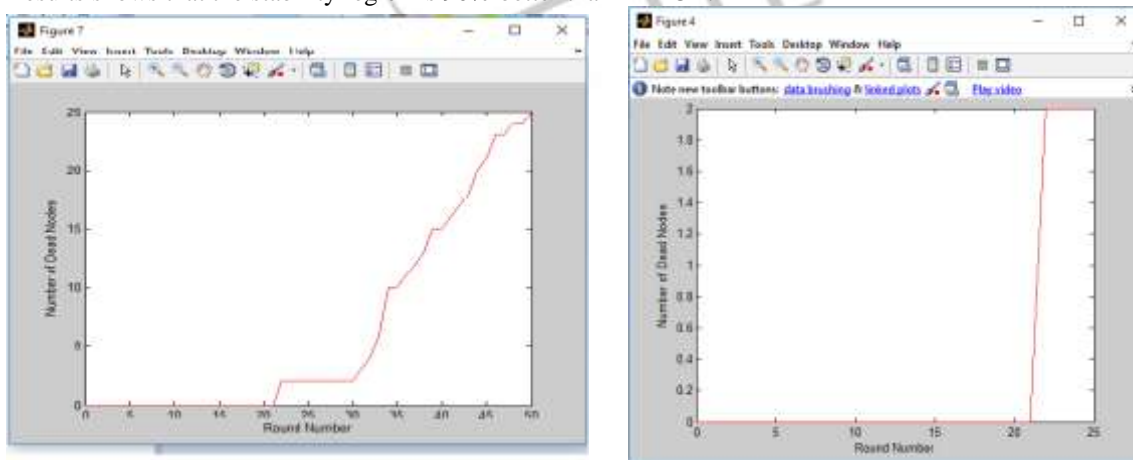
Figure 7

File Edit View Insert Tools Desktop Window Help

25
20
15
10
5
0

Number of Dead Nodes

0 5 10 15 20 25 30 35 40 45 50

Round Number

Figure 4

File Edit View Insert Tools Desktop Window Help

Note new toolbar buttons: data brushing & linked plots Play video

2
1.8
1.6
1.4
1.2
1
0.8
0.6
0.4
0.2
0

Number of Dead Nodes

0 5 10 15 20 25

Round Number